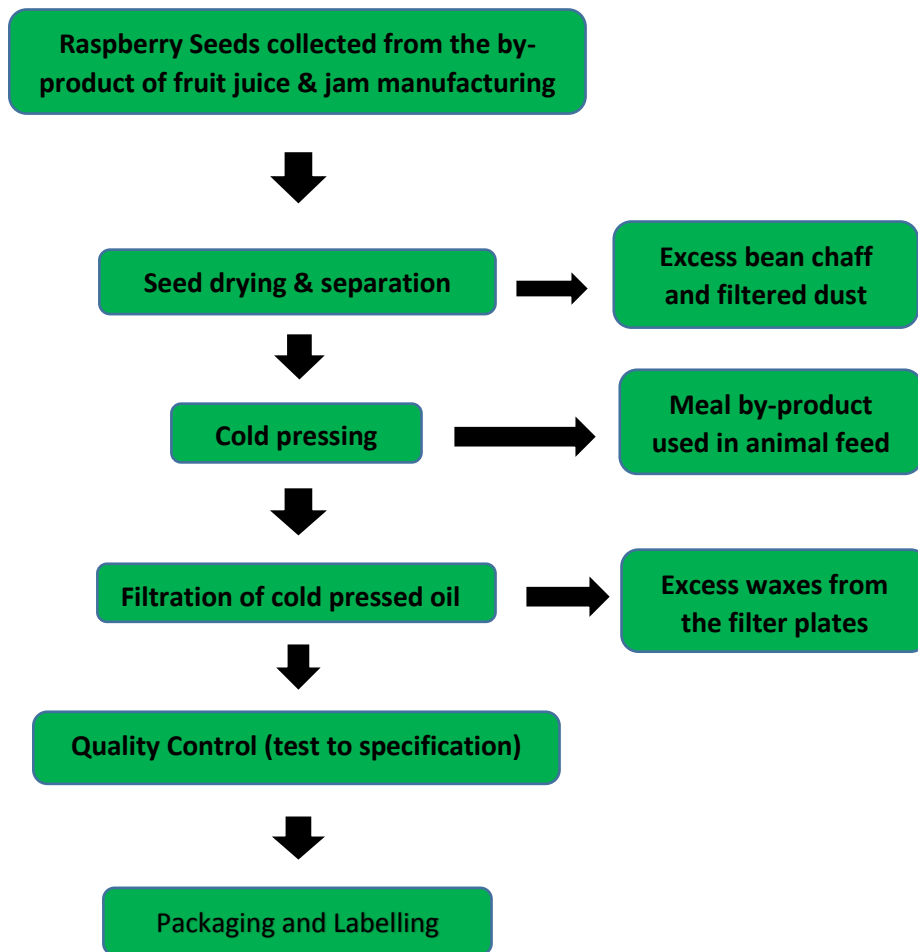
Raspberry Seeds collected from the by-product of fruit juice & jam manufacturing

Seed drying & separation

Excess bean chaff and filtered dust

Cold pressing

Meal by-product used in animal feed

Filtration of cold pressed oil

Excess waxes from the filter plates

Quality Control (test to specification)

Packaging and Labelling